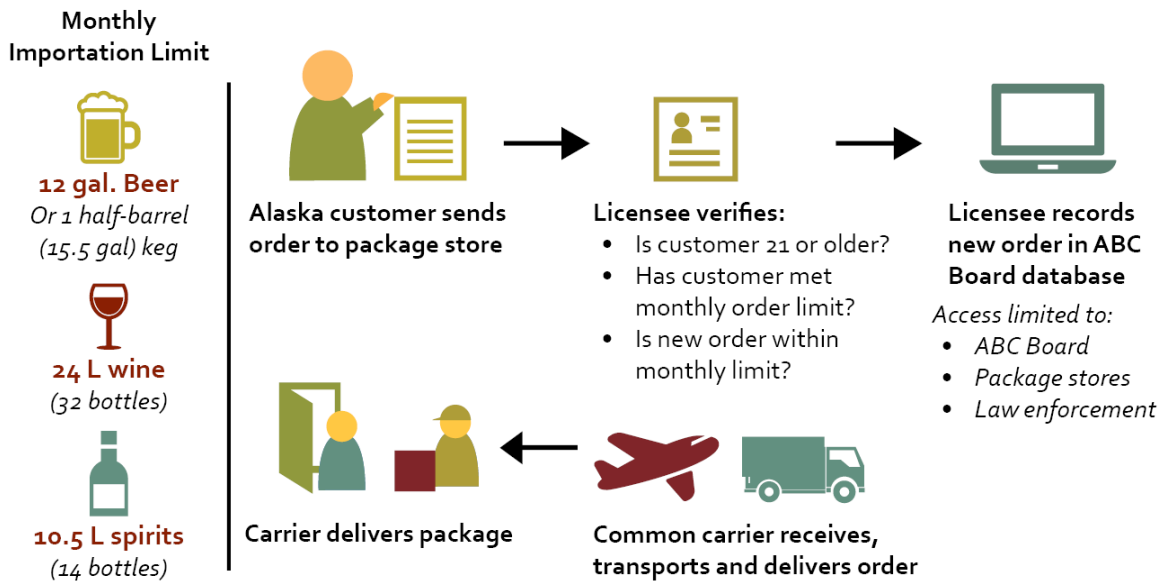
Monthly Importation Limit

12 gal. Beer
Or 1 half-barrel (15.5 gal) keg

24 L wine
(32 bottles)

10.5 L spirits
(14 bottles)

Alaska customer sends order to package store

Licensee verifies:
- Is customer 21 or older?
- Has customer met monthly order limit?
- Is new order within monthly limit?

Licensee records new order in ABC Board database
Access limited to:
- ABC Board
- Package stores
- Law enforcement

Carrier delivers package

Common carrier receives, transports and delivers order